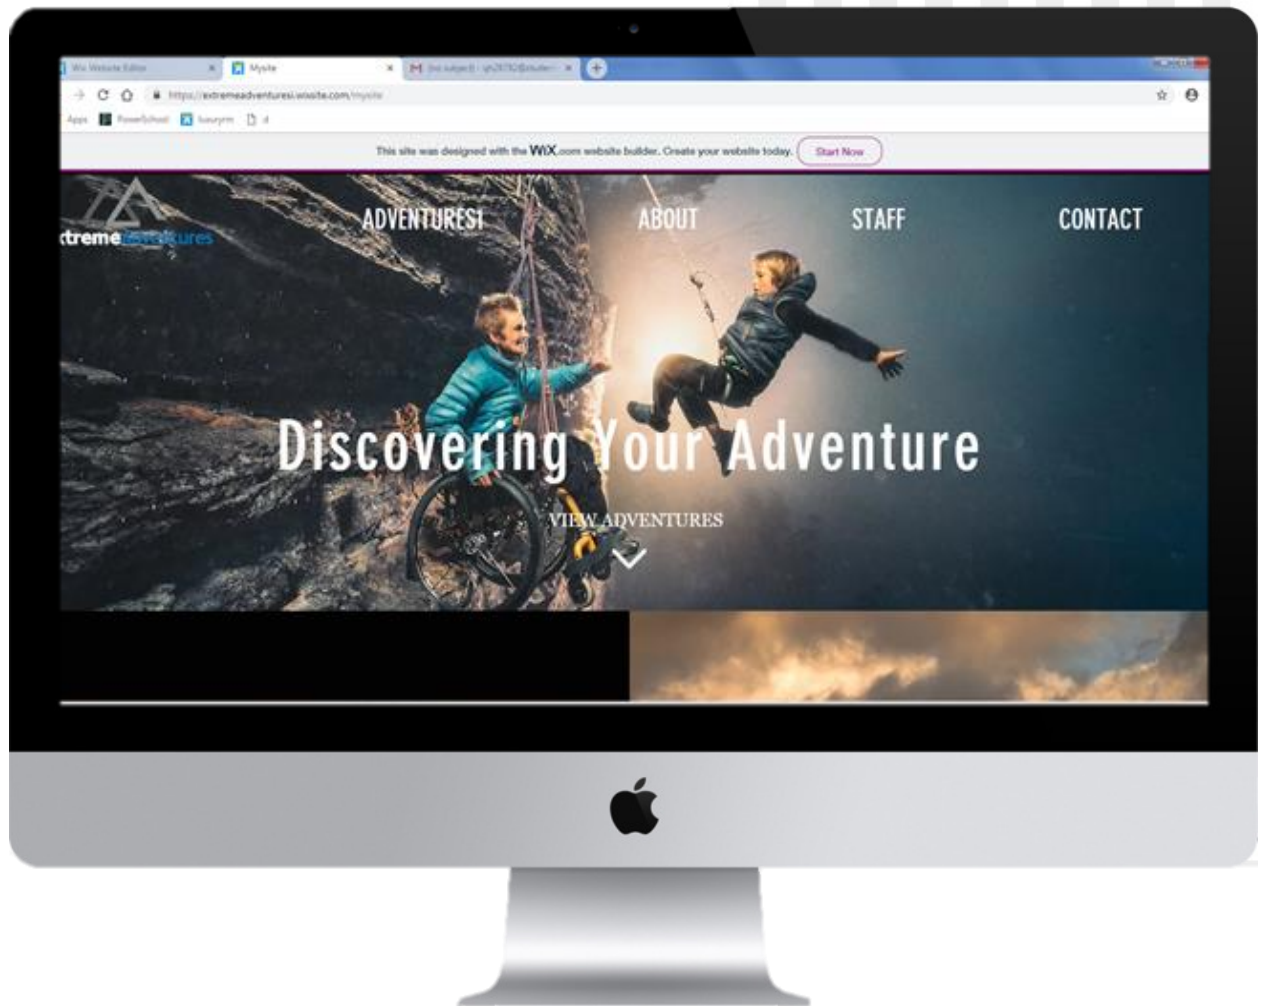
Wix Website Editor
Mysite
(no subject) - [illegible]

https://extremeadventuresi.wixsite.com/mysite

Apps PowerSchool luxurym d

This site was designed with the WiX.com website builder. Create your website today. Start Now

xtremeAdventures

ADVENTURES1 ABOUT STAFF CONTACT

Discovering Your Adventure

VIEW ADVENTURES